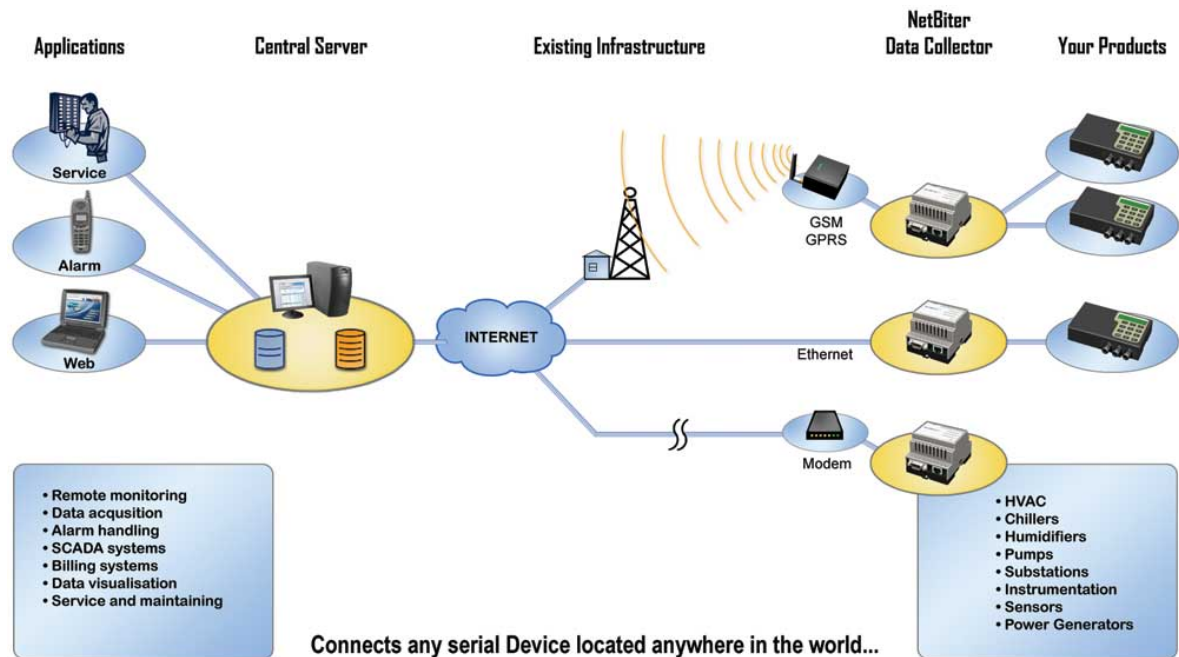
Applications

Central Server

Existing Infrastructure

NetBiter Data Collector

Your Products

Service

Alarm

Web

INTERNET

GSM GPRS

Ethernet

Modem

• Remote monitoring
• Data acqusition
• Alarm handling
• SCADA systems
• Billing systems
• Data visualisation
• Service and maintaining

• HVAC
• Chillers
• Humidifiers
• Pumps
• Substations
• Instrumentation
• Sensors
• Power Generators

Connects any serial Device located anywhere in the world...